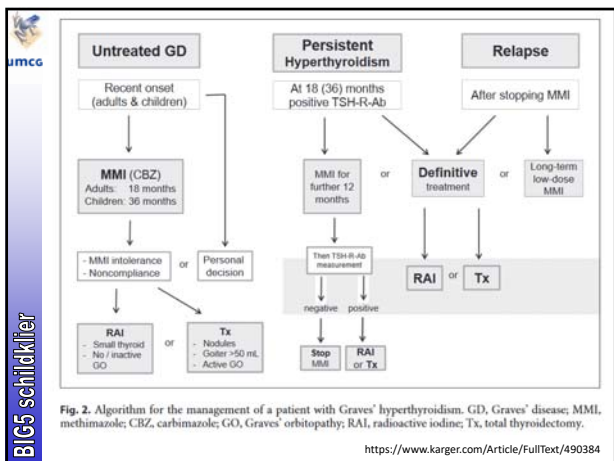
umcg

BIG5 schildklier

Untreated GD

Persistent Hyperthyroidism

Relapse

Recent onset (adults & children)

At 18 (36) months positive TSH-R-Ab

After stopping MMI

MMI (CBZ)
Adults: 18 months
Children: 36 months

MMI for further 12 months

or

Definitive treatment

or

Long-term low-dose MMI

- MMI intolerance
- Noncompliance

or

Personal decision

Then TSH-R-Ab measurement

negative

positive

RAI

or

Tx

RAI
- Small thyroid
- No / inactive GO

or

Tx
- Nodules
- Goiter >50 mL
- Active GO

Stop MMI

RAI or Tx

Fig. 2. Algorithm for the management of a patient with Graves' hyperthyroidism. GD, Graves' disease; MMI, methimazole; CBZ, carbimazole; GO, Graves' orbitopathy; RAI, radioactive iodine; Tx, total thyroidectomy.

https://www.karger.com/Article/FullText/490384